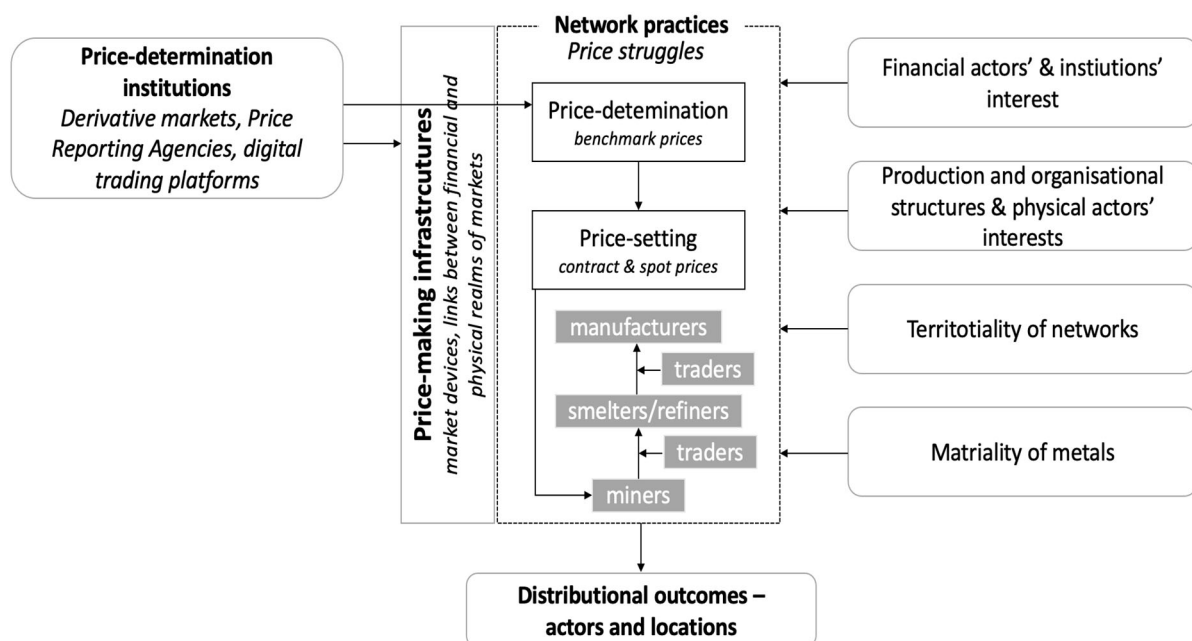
**Price-determination institutions**
*Derivative markets, Price Reporting Agencies, digital trading platforms*

**Price-making infrastrcutures**
*market devices, links between financial and physical realms of markets*

**Network practices**
*Price struggles*

Price-detemination
*benchmark prices*

Price-setting
*contract & spot prices*

manufacturers

traders

smelters/refiners

traders

miners

Financial actors' & instiutions' interest

Production and organisational structures & physical actors' interests

Territotiality of networks

Matriality of metals

**Distributional outcomes – actors and locations**